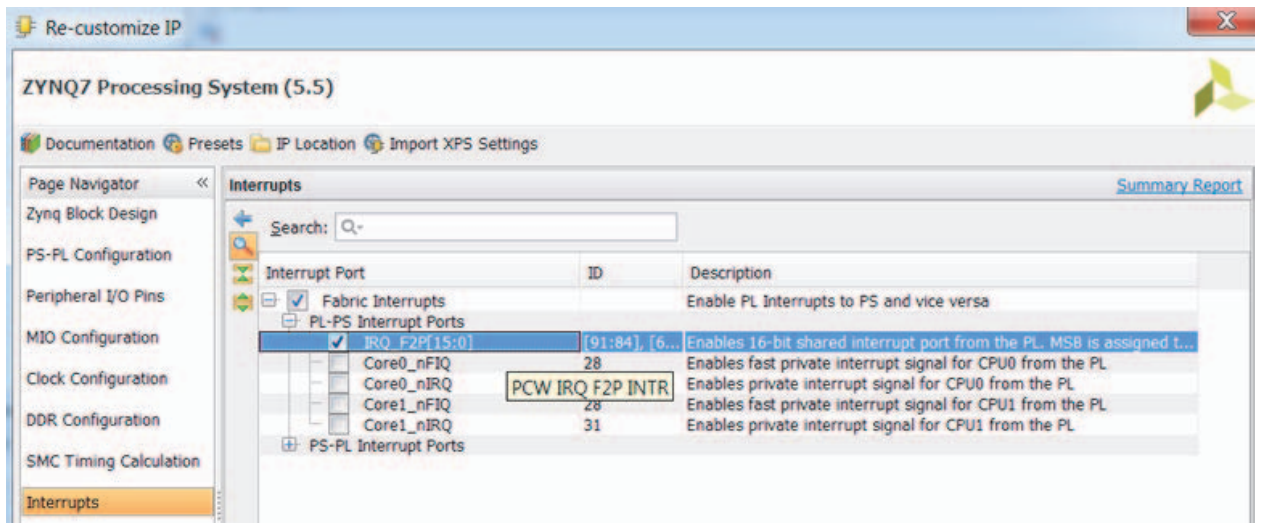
Re-customize IP

ZYNQ7 Processing System (5.5)

Documentation Presets IP Location Import XPS Settings

Page Navigator «
Zynq Block Design
PS-PL Configuration
Peripheral I/O Pins
MIO Configuration
Clock Configuration
DDR Configuration
SMC Timing Calculation
Interrupts

Interrupts
Summary Report

Search: Q-

| Interrupt Port | ID | Description |
|---|---|---|
| Fabric Interrupts | | Enable PL Interrupts to PS and vice versa |
| PL-PS Interrupt Ports | | |
| IRQ_F2P[15:0] | [91:84], [6... | Enables 16-bit shared interrupt port from the PL. MSB is assigned t... |
| Core0_nFIQ | 28 | Enables fast private interrupt signal for CPU0 from the PL |
| Core0_nIRQ | | Enables private interrupt signal for CPU0 from the PL |
| Core1_nFIQ | 28 | Enables fast private interrupt signal for CPU1 from the PL |
| Core1_nIRQ | 31 | Enables private interrupt signal for CPU1 from the PL |
| PS-PL Interrupt Ports | | |

PCW IRQ F2P INTR